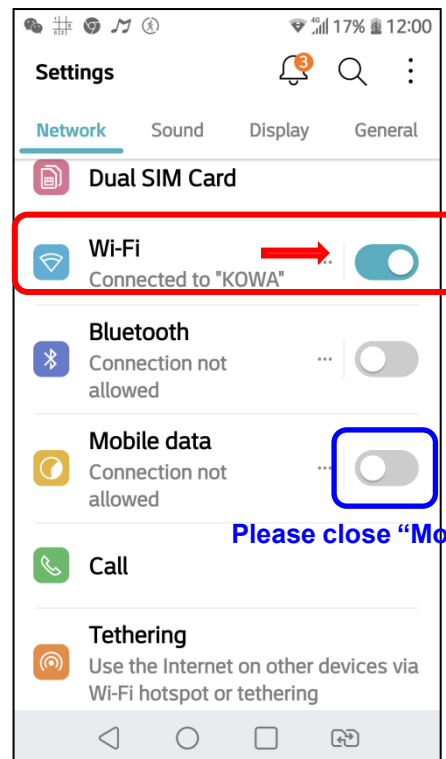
4G 17% 12:00

Settings

3

Network Sound Display General

Dual SIM Card

Wi-Fi
Connected to "KOWA"

Bluetooth
Connection not allowed

Mobile data
Connection not allowed

Please close “Mo

Call

Tethering
Use the Internet on other devices via Wi-Fi hotspot or tethering